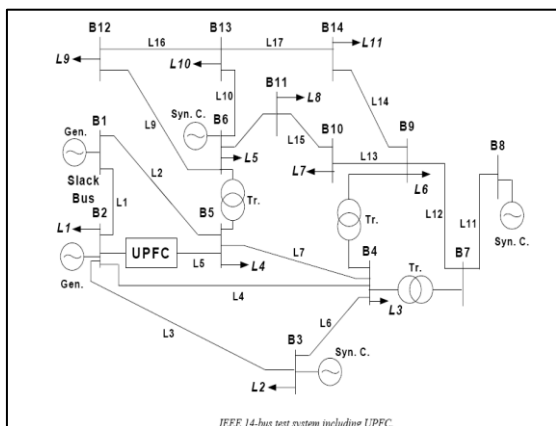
B12
B13
B14
L16
L17
L11
L9
L10
B11
L8
L9
Syn. C.
B6
L14
B1
L15
B10
B9
B8
Gen.
L5
L13
L2
L7
L6
Slack Bus
L1
B5
Tr.
Tr.
L12
L11
B2
L1
B4
Syn. C.
UPFC
L5
L4
L7
B7
Tr.
Gen.
L4
L3
L3
L6
B3
Syn. C.
L2

IEEE 14-bus test system including UPFC